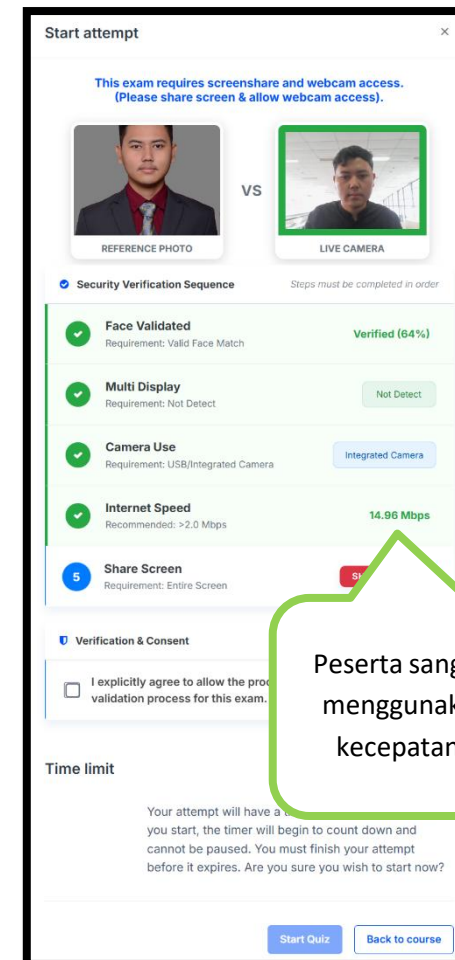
Start attempt ×

This exam requires screenshare and webcam access. (Please share screen & allow webcam access).

VS

REFERENCE PHOTO

LIVE CAMERA

Security Verification Sequence

Steps must be completed in order

Face Validated
Requirement: Valid Face Match

Verified (64%)

Multi Display
Requirement: Not Detect

Not Detect

Camera Use
Requirement: USB/Integrated Camera

Integrated Camera

Internet Speed
Recommended: >2.0 Mbps

14.96 Mbps

5 Share Screen
Requirement: Entire Screen

S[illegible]

Verification & Consent

I explicitly agree to allow the proc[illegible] validation process for this exam.

Peserta sang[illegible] menggunak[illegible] kecepatan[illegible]

Time limit

Your attempt will have a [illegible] you start, the timer will begin to count down and cannot be paused. You must finish your attempt before it expires. Are you sure you wish to start now?

Start Quiz

Back to course